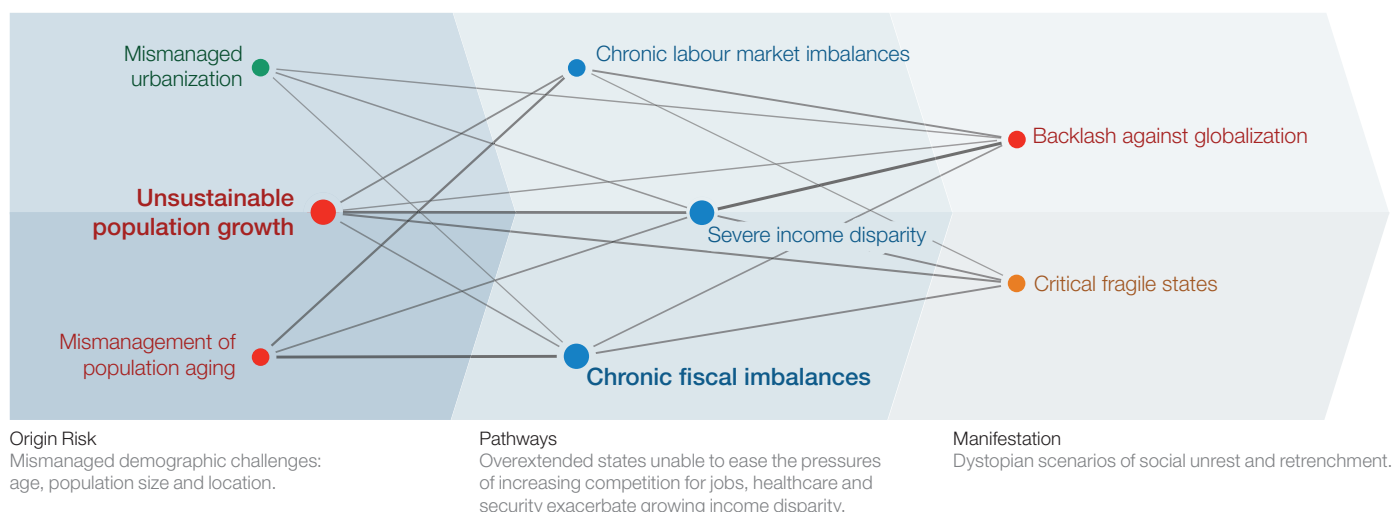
Mismanaged urbanization

Unsustainable population growth

Mismanagement of population aging

Chronic labour market imbalances

Severe income disparity

Chronic fiscal imbalances

Backlash against globalization

Critical fragile states

Origin Risk
Mismanaged demographic challenges: age, population size and location.

Pathways
Overextended states unable to ease the pressures of increasing competition for jobs, healthcare and security exacerbate growing income disparity.

Manifestation
Dystopian scenarios of social unrest and retrenchment.